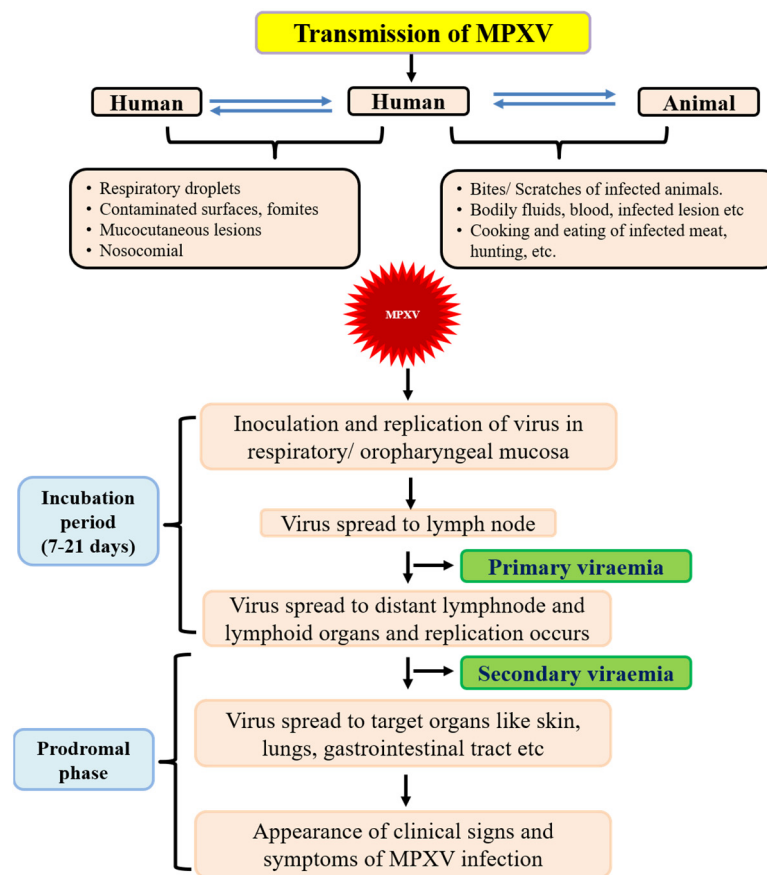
Transmission of MPXV

Human

Human

Animal

- Respiratory droplets
- Contaminated surfaces, fomites
- Mucocutaneous lesions
- Nosocomial

- Bites/ Scratches of infected animals.
- Bodily fluids, blood, infected lesion etc
- Cooking and eating of infected meat, hunting, etc.

MPXV

Incubation period (7-21 days)

Inoculation and replication of virus in respiratory/ oropharyngeal mucosa

Virus spread to lymph node

Primary viraemia

Virus spread to distant lymphnode and lymphoid organs and replication occurs

Prodromal phase

Secondary viraemia

Virus spread to target organs like skin, lungs, gastrointestinal tract etc

Appearance of clinical signs and symptoms of MPXV infection